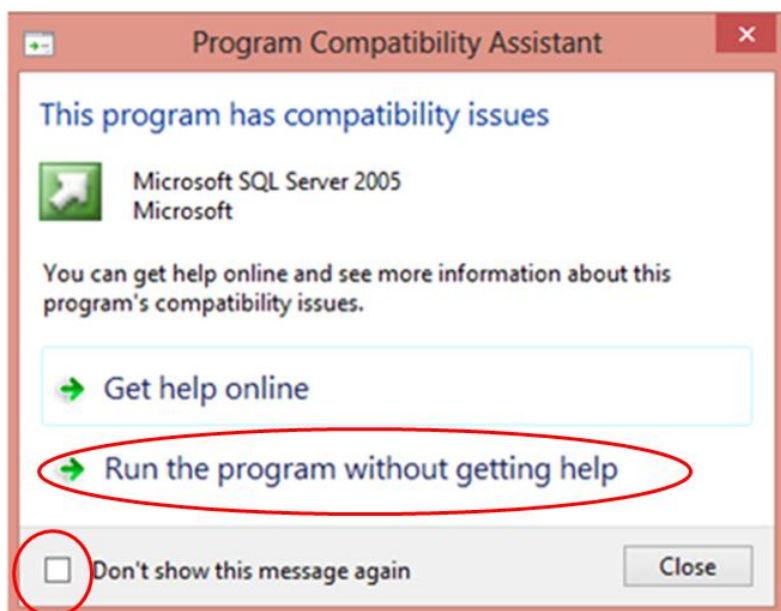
Program Compatibility Assistant

This program has compatibility issues

Microsoft SQL Server 2005
Microsoft

You can get help online and see more information about this program's compatibility issues.

Get help online

Run the program without getting help

Don't show this message again

Close